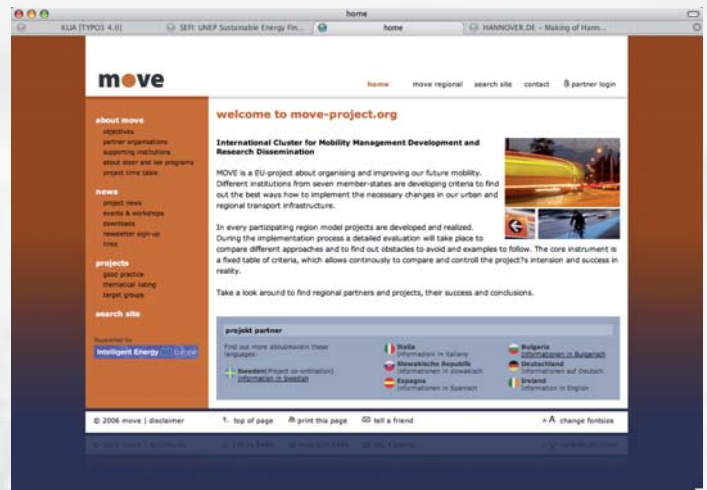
home

KLIA [TYPO3 4.0] | SEFI: UNEP Sustainable Energy Fin... | home | HANNOVER.DE – Making of Hann...

move

home | move regional | search site | contact | partner login

about move
objectives
partner organisations
supporting institutions
about steer and iee programs
project time table

news
project news
events & workshops
downloads
newsletter sign-up
links

projects
good practice
thematical listing
target groups

search site

Supported by
Intelligent Energy Europe

welcome to move-project.org

International Cluster for Mobility Management Development and Research Dissemination

MOVE is a EU-project about organising and improving our future mobility. Different institutions from seven member-states are developing criteria to find out the best ways how to implement the necessary changes in our urban and regional transport infrastructure.

In every partizipating region model projects are developed and realized. During the implementation process a detailed evaluation will take place to compare different approaches and to find out obstacles to avoid and examples to follow. The core instrument is a fixed table of criteria, which allows continously to compare and controll the project?s intension and success in reality.

Take a look around to find regional partners and projects, their success and conclusions.

projekt partner

Find out more about movein these languages:

Sweden(Project co-ordination)
Information in Swedish

Italia
Informazioni in italiano

Slowakische Republik
Informationen in slowakisch

Espagne
Informationen in Spanisch

Bulgaria
Informationen in Bulgarisch

Deutschland
Informationen auf Deutsch

Ireland
Information in English

© 2006 move | disclaimer | top of page | print this page | tell a friend | A A change fontsize